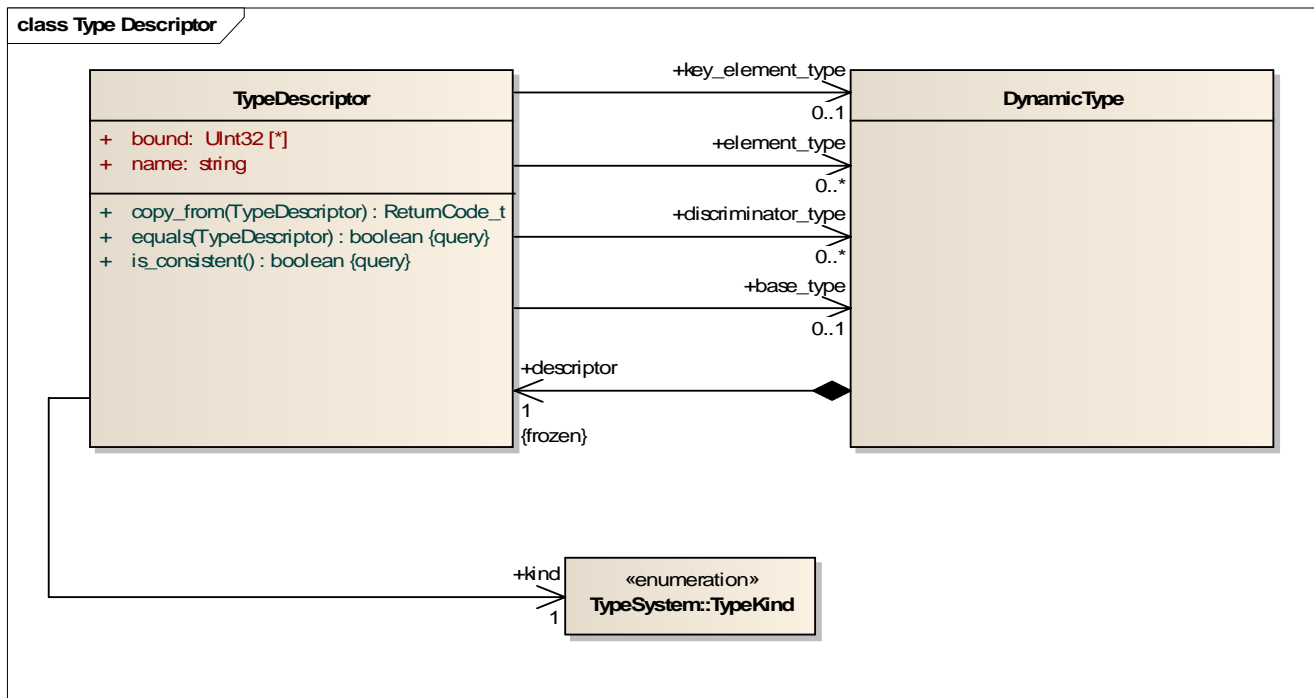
class Type Descriptor

TypeDescriptor

+ bound: UInt32 [*]
+ name: string

+ copy_from(TypeDescriptor) : ReturnCode_t
+ equals(TypeDescriptor) : boolean {query}
+ is_consistent() : boolean {query}

+key_element_type
0..1

+element_type
0..*

+discriminator_type
0..*

+base_type
0..1

+descriptor
1
{frozen}

DynamicType

+kind
1

«enumeration»
TypeSystem::TypeKind